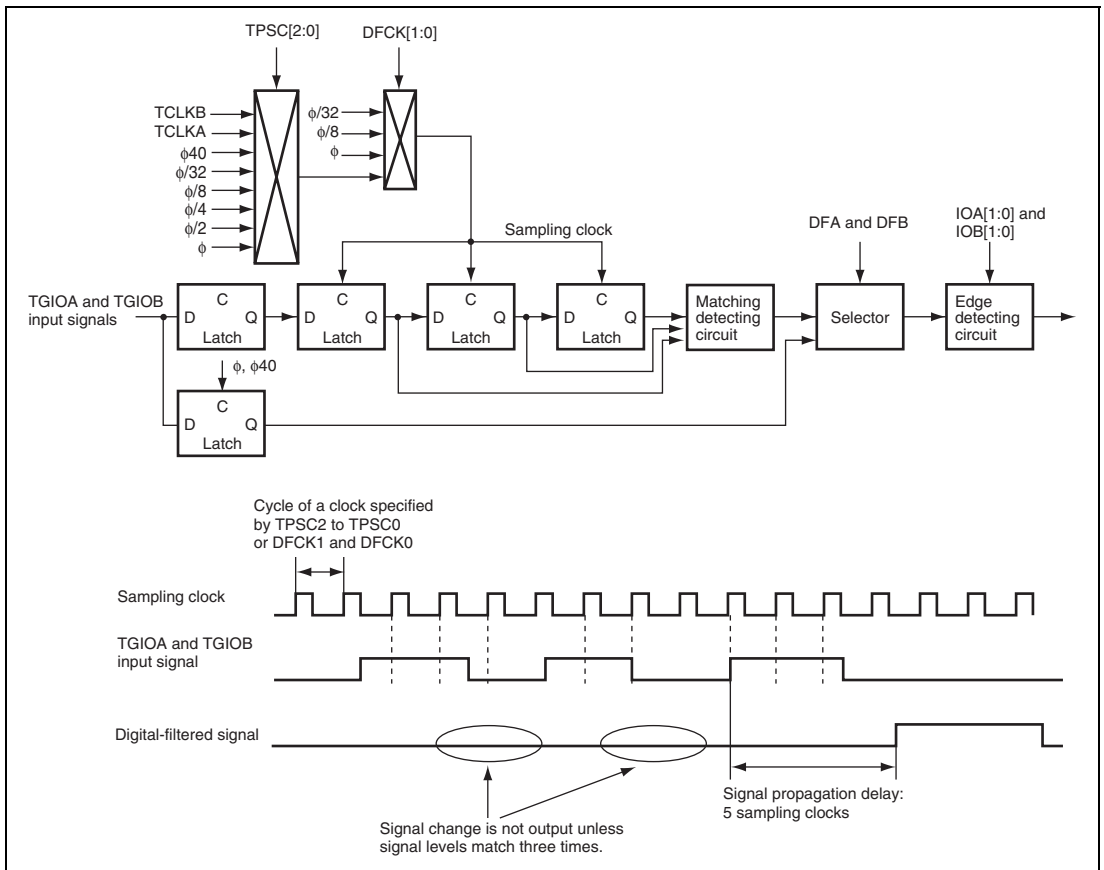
TPSC[2:0]

DFCK[1:0]

TCLKB
TCLKA
$\phi$40
$\phi$/32
$\phi$/8
$\phi$/4
$\phi$/2
$\phi$

$\phi$/32
$\phi$/8
$\phi$

Sampling clock

DFA and DFB

IOA[1:0] and IOB[1:0]

TGIOA and TGIOB input signals

C
D Q
Latch

C
D Q
Latch

C
D Q
Latch

C
D Q
Latch

Matching detecting circuit

Selector

Edge detecting circuit

$\phi$, $\phi$40

C
D Q
Latch

Cycle of a clock specified by TPSC2 to TPSC0 or DFCK1 and DFCK0

Sampling clock

TGIOA and TGIOB input signal

Digital-filtered signal

Signal change is not output unless signal levels match three times.

Signal propagation delay: 5 sampling clocks